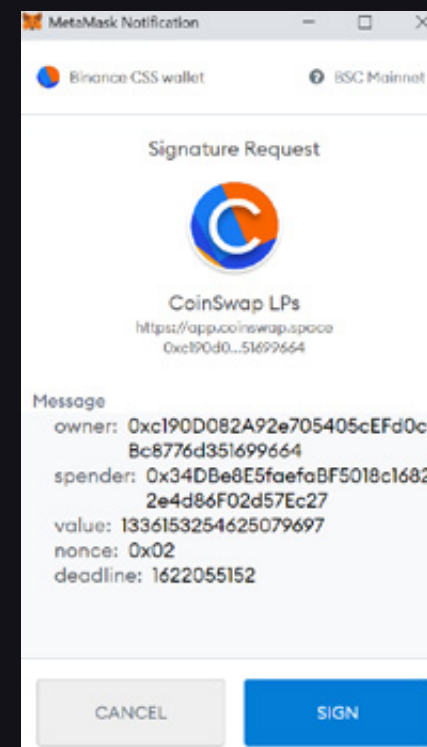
MetaMask Notification

Binance CSS wallet

BSC Mainnet

Signature Request

C

CoinSwap LPs
https://app.coinswap.space
0xc190d0...51699664

Message
owner: 0xc190D082A92e705405cEFd0c Bc8776d351699664
spender: 0x34DBe8E5faefaBF5018c1682 2e4d86F02d57Ec27
value: 1336153254625079697
nonce: 0x02
deadline: 1622055152

CANCEL

SIGN